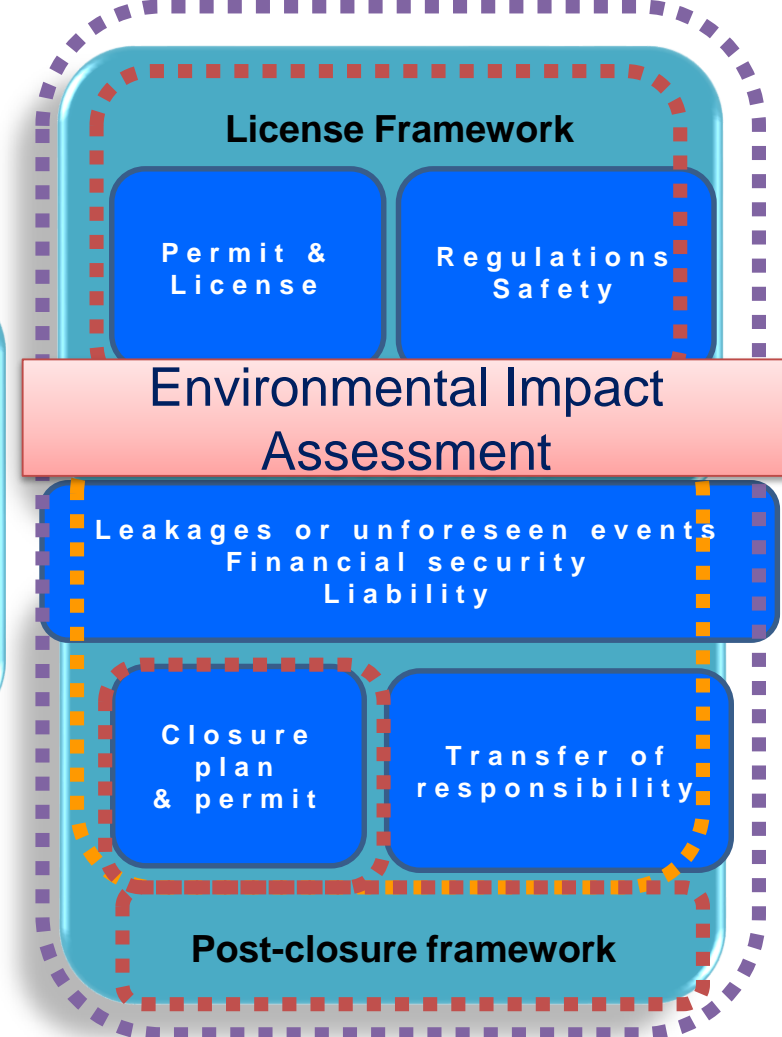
License Framework

Permit & License

Regulations Safety

Environmental Impact Assessment

Leakages or unforeseen events
Financial security
Liability

Closure plan & permit

Transfer of responsibility

Post-closure framework